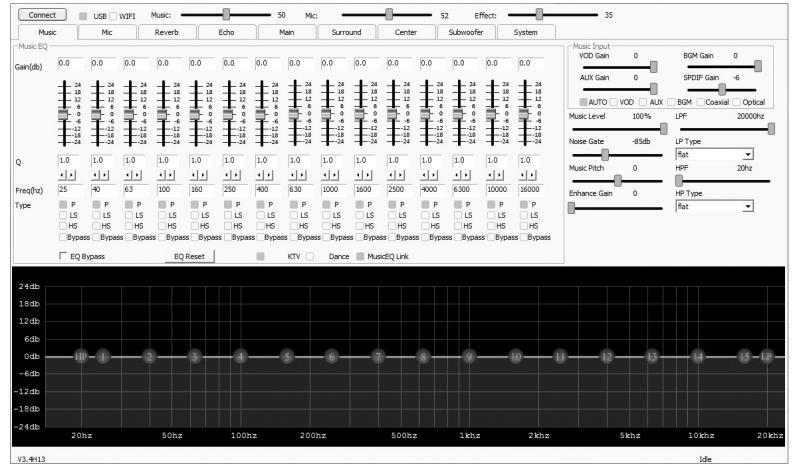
Connect USB WIFI Music: 50 Mic: 52 Effect: 35

Music | Mic | Reverb | Echo | Main | Surround | Center | Subwoofer | System

Music EQ

Gain(db) 0.0 0.0 0.0 0.0 0.0 0.0 0.0 0.0 0.0 0.0 0.0 0.0 0.0 0.0 0.0

24 18 12 6 0 -6 -12 -18 -24

Q 1.0 1.0 1.0 1.0 1.0 1.0 1.0 1.0 1.0 1.0 1.0 1.0 1.0 1.0 1.0

Freq(hz) 25 40 63 100 160 250 400 630 1000 1600 2500 4000 6300 10000 16000

Type P LS HS Bypass (×15)

EQ Bypass EQ Reset KTV Dance MusicEQ Link

Music Input
VOD Gain 0
BGM Gain 0
AUX Gain 0
SPDIF Gain -6
AUTO VOD AUX BGM Coaxial Optical

Music Level 100%
LPF 20000hz
Noise Gate -85db
LP Type
flat
Music Pitch 0
HPF 20hz
Enhance Gain 0
HP Type
flat

24db
18db
12db
6db
0db
-6db
-12db
-18db
-24db

HP 1 2 3 4 5 6 7 8 9 10 11 12 13 14 15 LP

20hz 50hz 100hz 200hz 500hz 1khz 2khz 5khz 10khz 20khz

V3.4H13 Idle